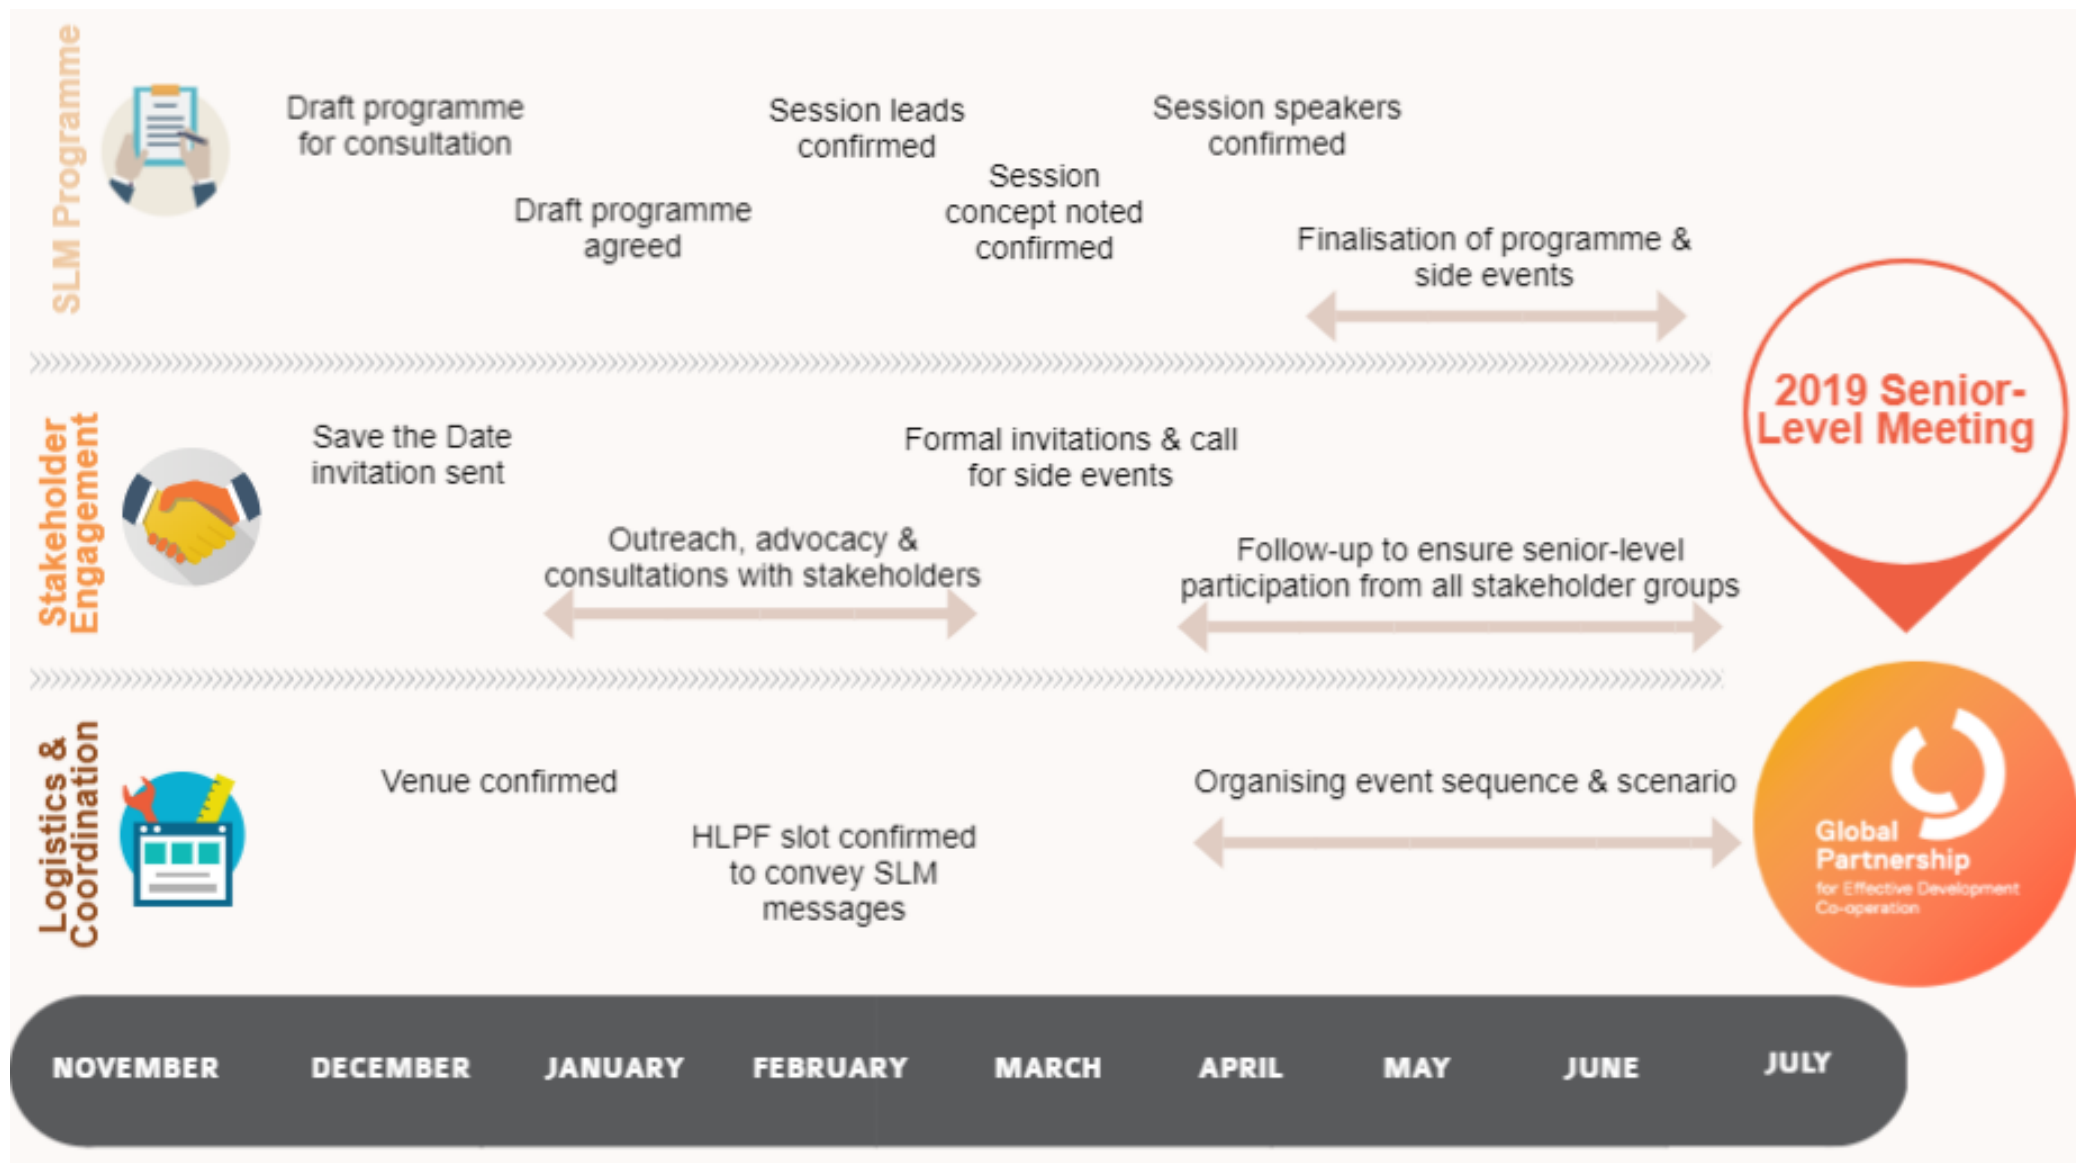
SLM Programme

Draft programme for consultation

Session leads confirmed

Session speakers confirmed

Draft programme agreed

Session concept noted confirmed

Finalisation of programme & side events

2019 Senior-Level Meeting

Stakeholder Engagement

Save the Date invitation sent

Formal invitations & call for side events

Outreach, advocacy & consultations with stakeholders

Follow-up to ensure senior-level participation from all stakeholder groups

Logistics & Coordination

Venue confirmed

Organising event sequence & scenario

HLPF slot confirmed to convey SLM messages

Global Partnership for Effective Development Co-operation

NOVEMBER DECEMBER JANUARY FEBRUARY MARCH APRIL MAY JUNE JULY